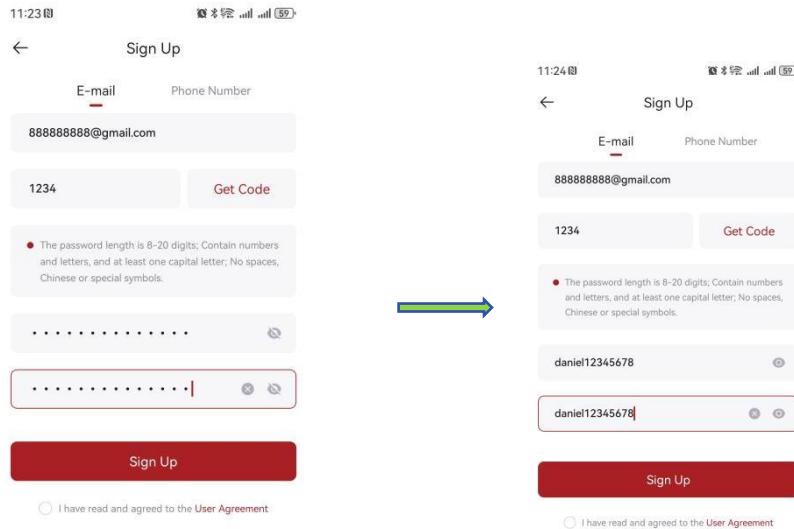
11:23

Sign Up

E-mail Phone Number

888888888@gmail.com

1234

Get Code

The password length is 8-20 digits; Contain numbers and letters, and at least one capital letter; No spaces, Chinese or special symbols.

••••••••••••••

••••••••••••••

Sign Up

I have read and agreed to the User Agreement

11:24

Sign Up

E-mail Phone Number

888888888@gmail.com

1234

Get Code

The password length is 8-20 digits; Contain numbers and letters, and at least one capital letter; No spaces, Chinese or special symbols.

daniel12345678

daniel12345678

Sign Up

I have read and agreed to the User Agreement